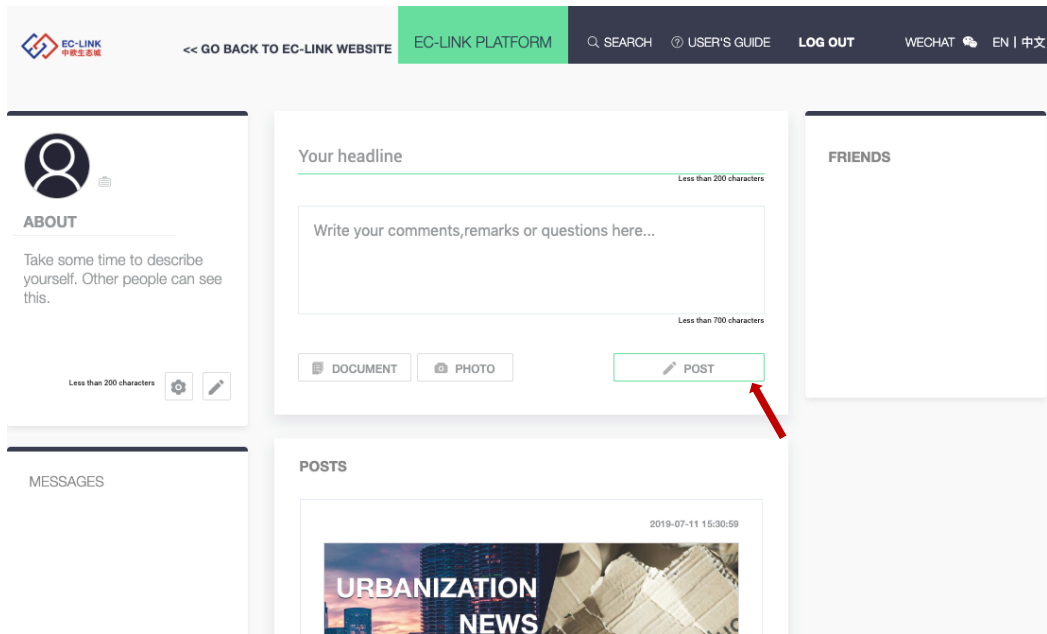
EC-LINK 中欧生态城

<< GO BACK TO EC-LINK WEBSITE

EC-LINK PLATFORM

SEARCH

USER'S GUIDE

LOG OUT

WECHAT

EN | 中文

ABOUT

Take some time to describe yourself. Other people can see this.

Less than 200 characters

MESSAGES

Your headline

Less than 200 characters

Write your comments,remarks or questions here...

Less than 700 characters

DOCUMENT

PHOTO

POST

POSTS

2019-07-11 15:30:59

URBANIZATION NEWS

FRIENDS